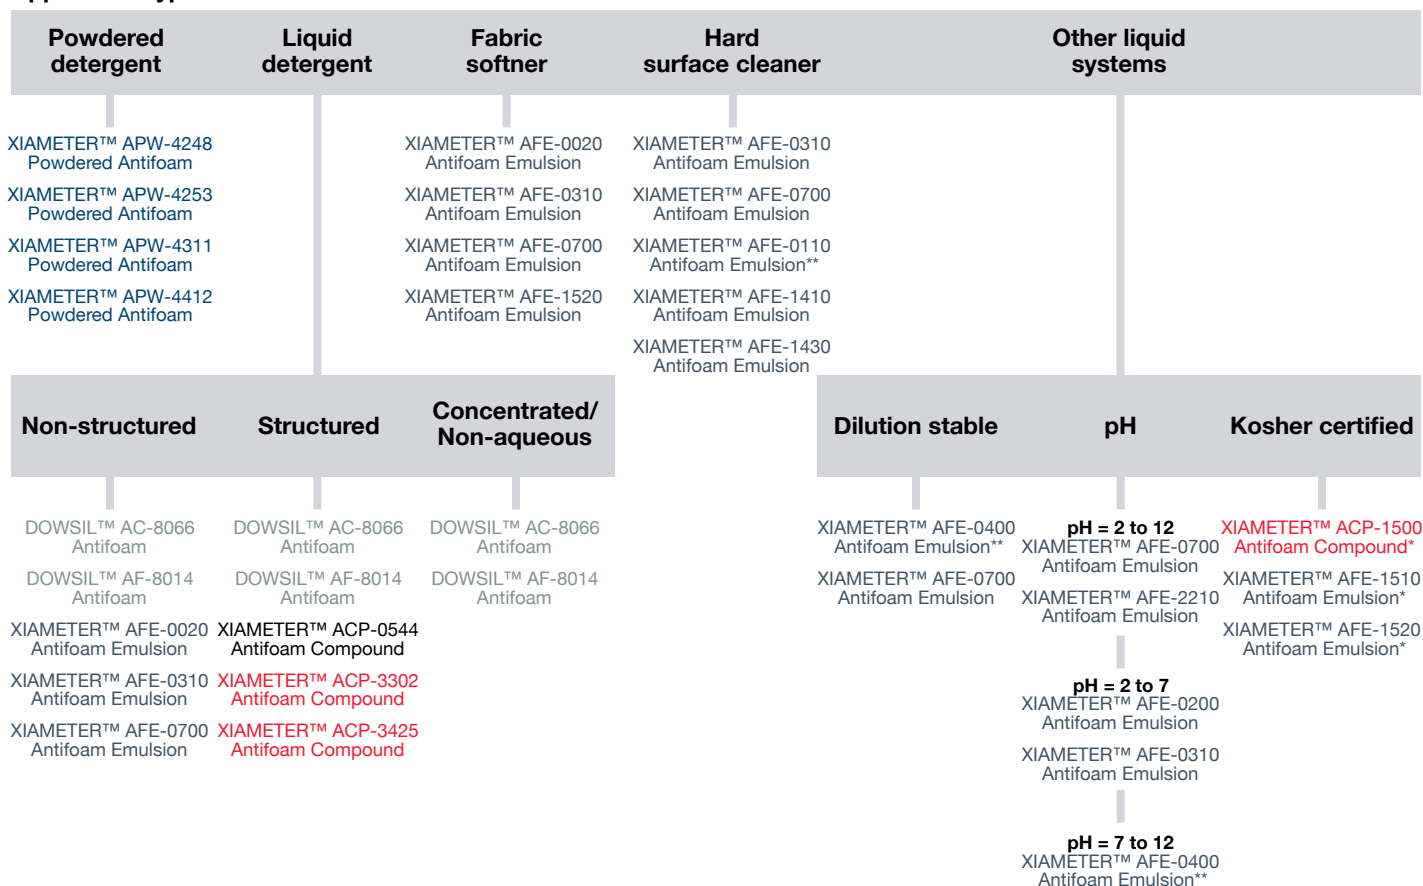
Powdered detergent

XIAMETER™ APW-4248 Powdered Antifoam

XIAMETER™ APW-4253 Powdered Antifoam

XIAMETER™ APW-4311 Powdered Antifoam

XIAMETER™ APW-4412 Powdered Antifoam

Liquid detergent

Fabric softner

XIAMETER™ AFE-0020 Antifoam Emulsion

XIAMETER™ AFE-0310 Antifoam Emulsion

XIAMETER™ AFE-0700 Antifoam Emulsion

XIAMETER™ AFE-1520 Antifoam Emulsion

Hard surface cleaner

XIAMETER™ AFE-0310 Antifoam Emulsion

XIAMETER™ AFE-0700 Antifoam Emulsion

XIAMETER™ AFE-0110 Antifoam Emulsion**

XIAMETER™ AFE-1410 Antifoam Emulsion

XIAMETER™ AFE-1430 Antifoam Emulsion

Other liquid systems

Non-structured

DOWSIL™ AC-8066 Antifoam

DOWSIL™ AF-8014 Antifoam

XIAMETER™ AFE-0020 Antifoam Emulsion

XIAMETER™ AFE-0310 Antifoam Emulsion

XIAMETER™ AFE-0700 Antifoam Emulsion

Structured

DOWSIL™ AC-8066 Antifoam

DOWSIL™ AF-8014 Antifoam

XIAMETER™ ACP-0544 Antifoam Compound

XIAMETER™ ACP-3302 Antifoam Compound

XIAMETER™ ACP-3425 Antifoam Compound

Concentrated/ Non-aqueous

DOWSIL™ AC-8066 Antifoam

DOWSIL™ AF-8014 Antifoam

Dilution stable

XIAMETER™ AFE-0400 Antifoam Emulsion**

XIAMETER™ AFE-0700 Antifoam Emulsion

pH

pH = 2 to 12
XIAMETER™ AFE-0700 Antifoam Emulsion

XIAMETER™ AFE-2210 Antifoam Emulsion

pH = 2 to 7
XIAMETER™ AFE-0200 Antifoam Emulsion

XIAMETER™ AFE-0310 Antifoam Emulsion

pH = 7 to 12
XIAMETER™ AFE-0400 Antifoam Emulsion**

Kosher certified

XIAMETER™ ACP-1500 Antifoam Compound*

XIAMETER™ AFE-1510 Antifoam Emulsion*

XIAMETER™ AFE-1520 Antifoam Emulsion*